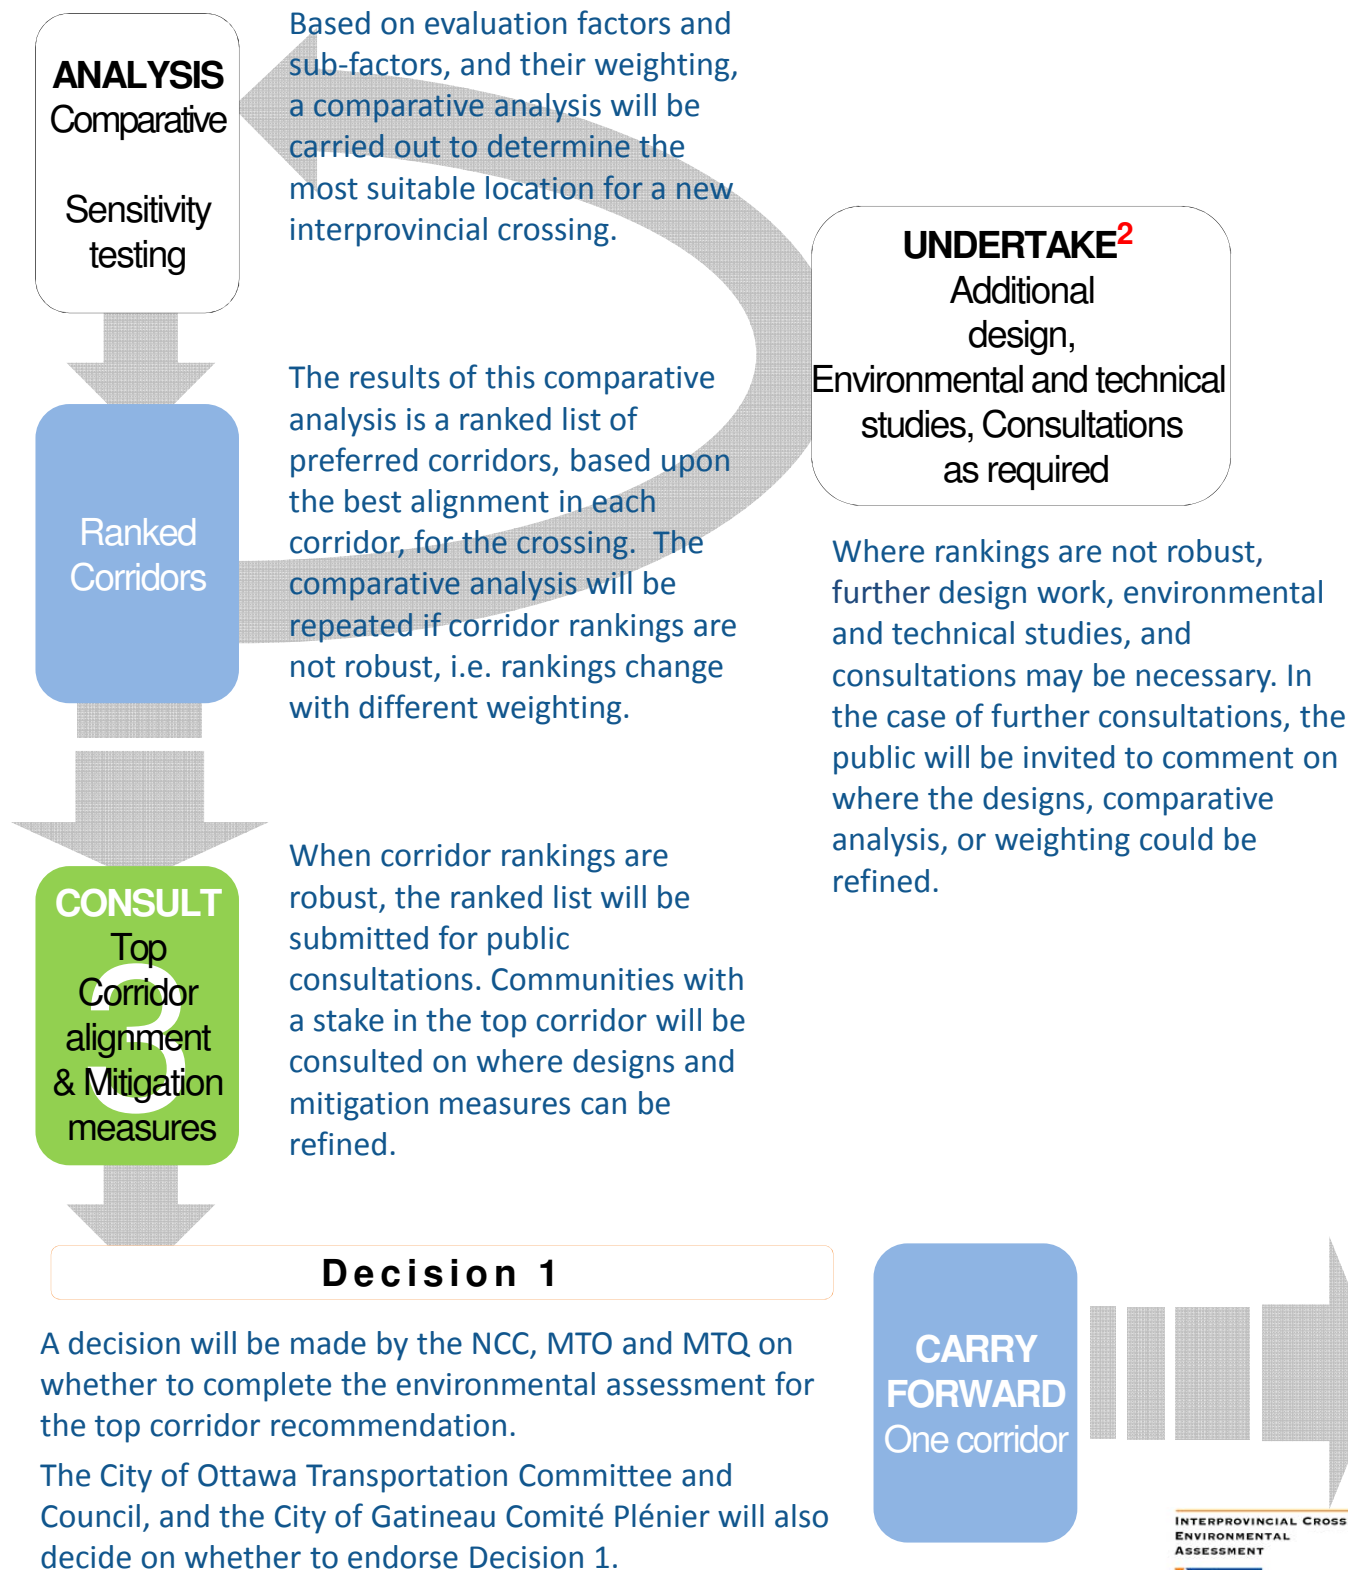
ANALYSIS
Comparative

Sensitivity testing

Based on evaluation factors and sub-factors, and their weighting, a comparative analysis will be carried out to determine the most suitable location for a new interprovincial crossing.

UNDERTAKE$^2$
Additional design, Environmental and technical studies, Consultations as required

Ranked Corridors

The results of this comparative analysis is a ranked list of preferred corridors, based upon the best alignment in each corridor, for the crossing. The comparative analysis will be repeated if corridor rankings are not robust, i.e. rankings change with different weighting.

Where rankings are not robust, further design work, environmental and technical studies, and consultations may be necessary. In the case of further consultations, the public will be invited to comment on where the designs, comparative analysis, or weighting could be refined.

CONSULT
Top Corridor alignment & Mitigation measures

3

When corridor rankings are robust, the ranked list will be submitted for public consultations. Communities with a stake in the top corridor will be consulted on where designs and mitigation measures can be refined.

Decision 1

A decision will be made by the NCC, MTO and MTQ on whether to complete the environmental assessment for the top corridor recommendation.

The City of Ottawa Transportation Committee and Council, and the City of Gatineau Comité Plénier will also decide on whether to endorse Decision 1.

CARRY FORWARD
One corridor

Interprovincial Cross
Environmental
Assessment